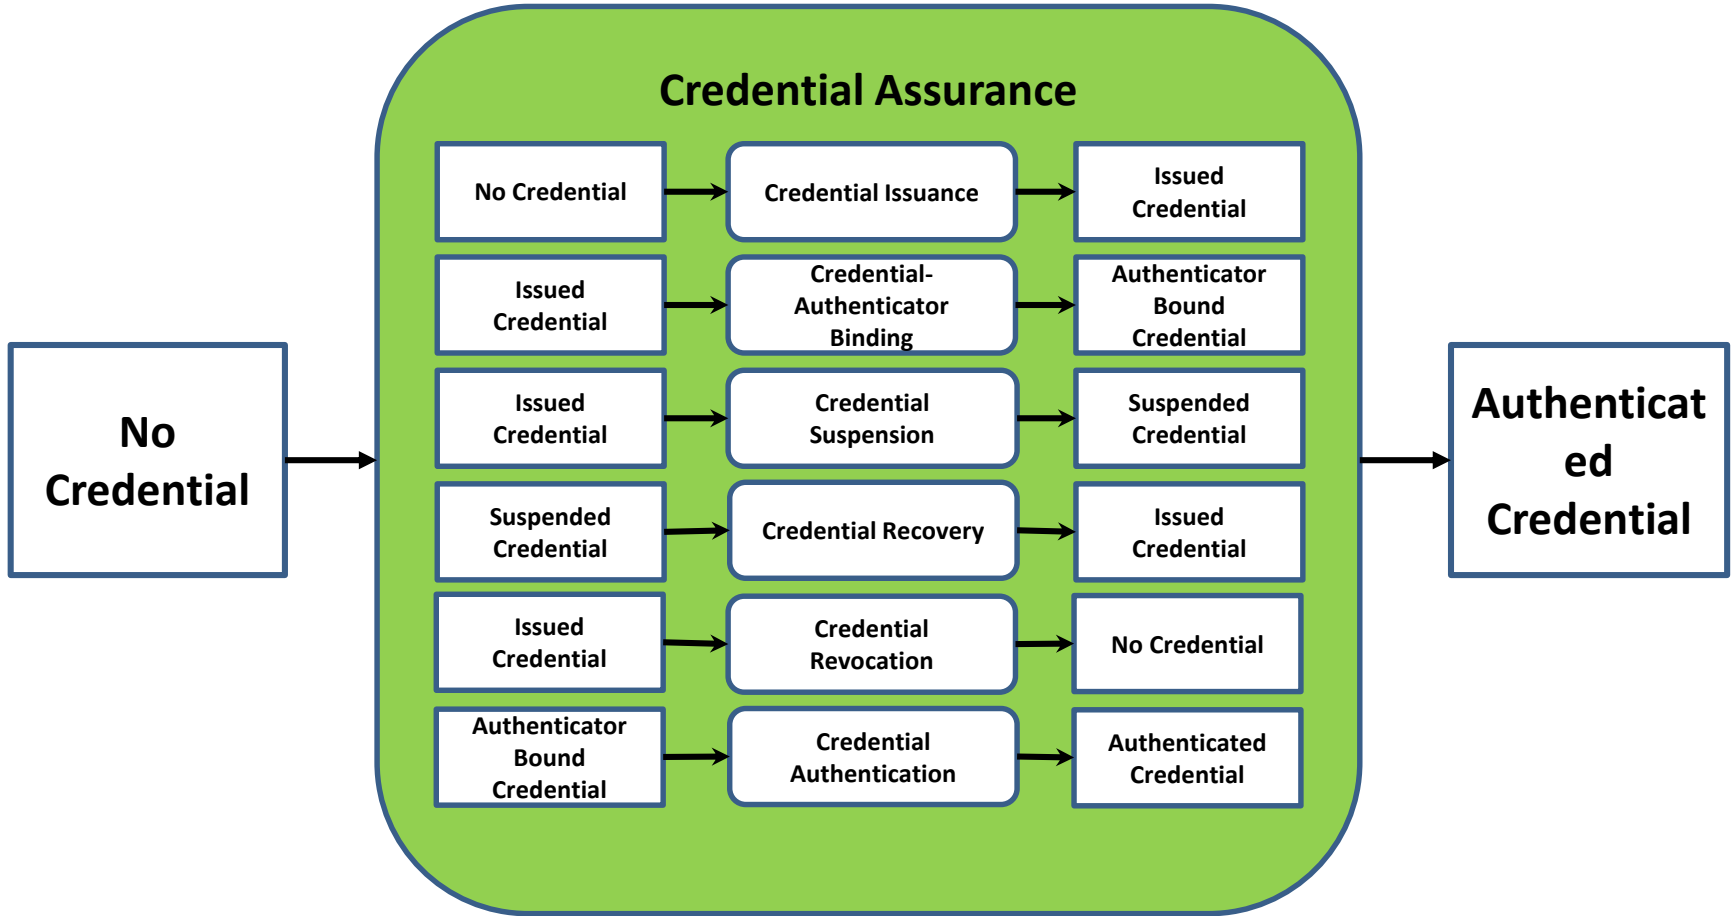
No Credential

Credential Assurance

No Credential

Credential Issuance

Issued Credential

Issued Credential

Credential-Authenticator Binding

Authenticator Bound Credential

Issued Credential

Credential Suspension

Suspended Credential

Suspended Credential

Credential Recovery

Issued Credential

Issued Credential

Credential Revocation

No Credential

Authenticator Bound Credential

Credential Authentication

Authenticated Credential

Authenticat ed Credential